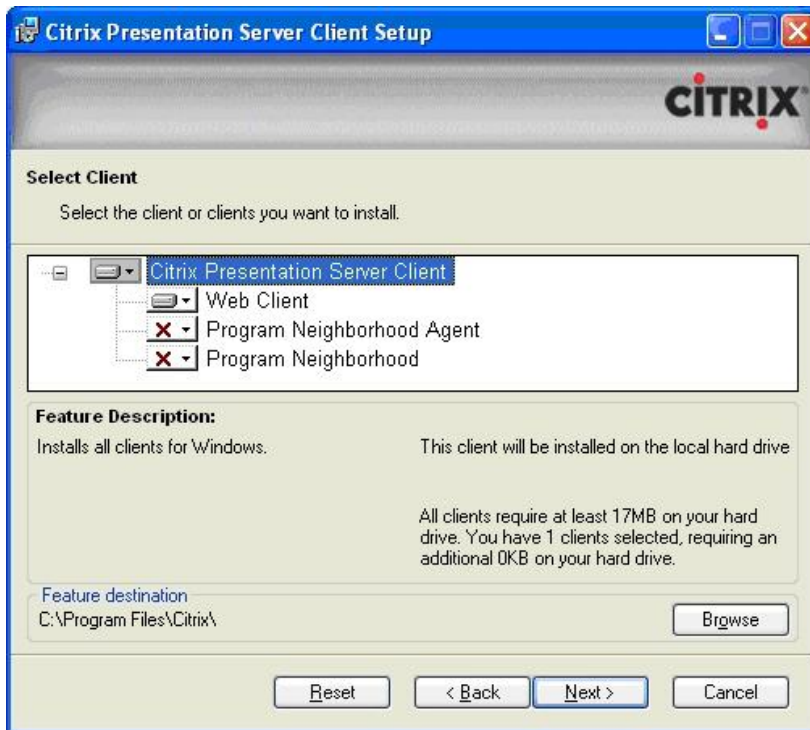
Citrix Presentation Server Client Setup

CITRIX

Select Client

Select the client or clients you want to install.

Citrix Presentation Server Client
Web Client
Program Neighborhood Agent
Program Neighborhood

Feature Description:

Installs all clients for Windows.

This client will be installed on the local hard drive

All clients require at least 17MB on your hard drive. You have 1 clients selected, requiring an additional 0KB on your hard drive.

Feature destination
C:\Program Files\Citrix\

Browse

Reset
< Back
Next >
Cancel